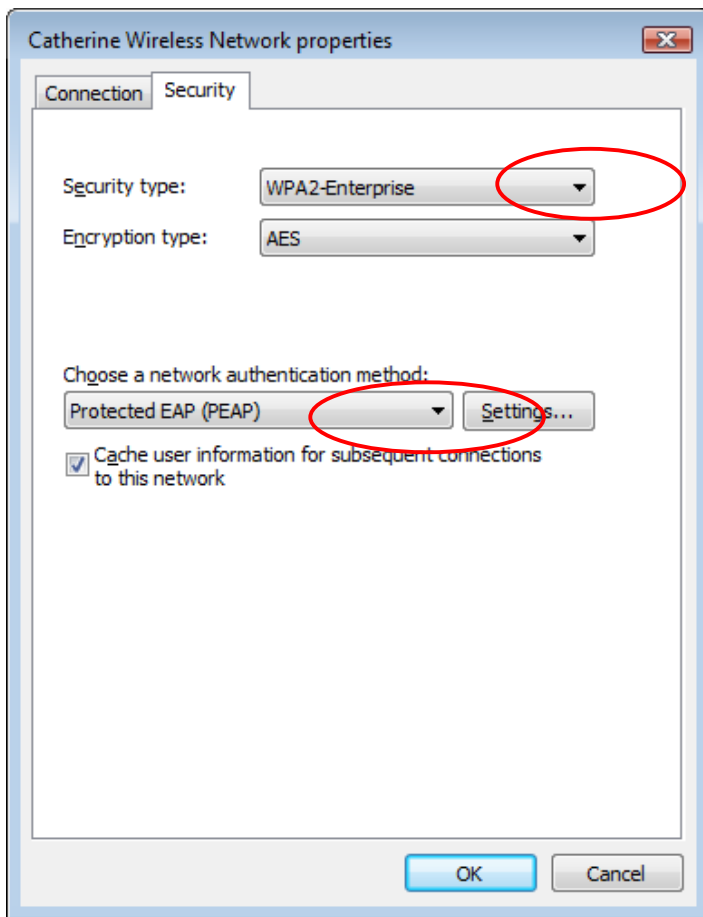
Catherine Wireless Network properties

Connection
Security

Security type:
WPA2-Enterprise

Encryption type:
AES

Choose a network authentication method:
Protected EAP (PEAP)
Settings...

Cache user information for subsequent connections to this network

OK
Cancel